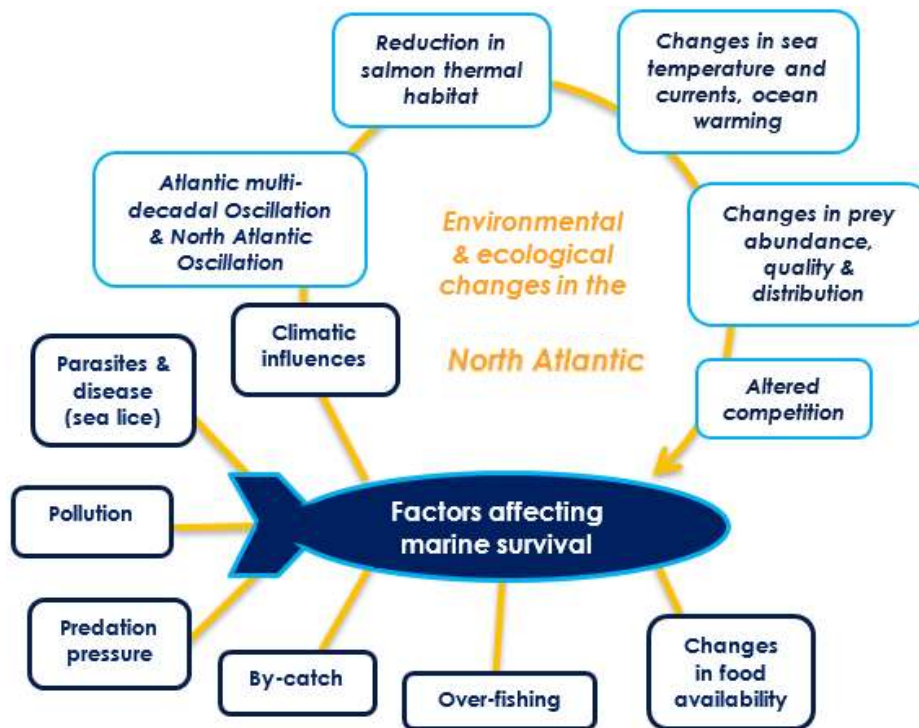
Reduction in salmon thermal habitat

Changes in sea temperature and currents, ocean warming

Atlantic multi-decadal Oscillation & North Atlantic Oscillation

Environmental & ecological changes in the North Atlantic

Changes in prey abundance, quality & distribution

Climatic influences

Parasites & disease (sea lice)

Altered competition

Pollution

Factors affecting marine survival

Predation pressure

By-catch

Over-fishing

Changes in food availability